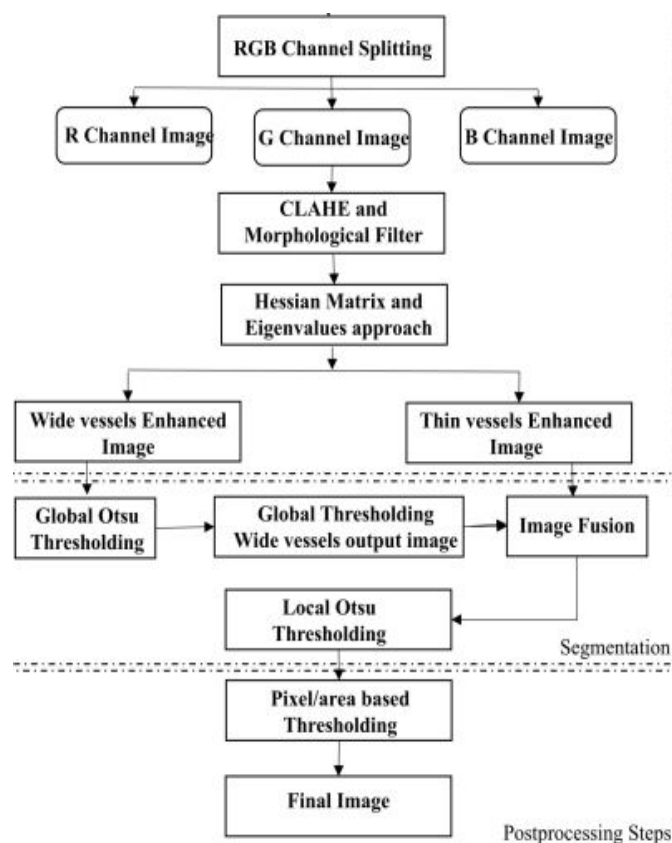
RGB Channel Splitting

R Channel Image

G Channel Image

B Channel Image

CLAHE and Morphological Filter

Hessian Matrix and Eigenvalues approach

Wide vessels Enhanced Image

Thin vessels Enhanced Image

Global Otsu Thresholding

Global Thresholding Wide vessels output image

Image Fusion

Local Otsu Thresholding

Segmentation

Pixel/area based Thresholding

Final Image

Postprocessing Steps